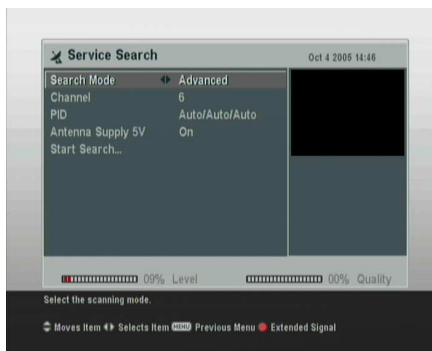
Service Search

Oct 4 2005 14:46

| Search Mode | Advanced |
|---|---|
| Channel | 6 |
| PID | Auto/Auto/Auto |
| Antenna Supply 5V | On |
| Start Search... | |

09% Level

00% Quality

Select the scanning mode.

Moves Item Selects Item MENU Previous Menu Extended Signal